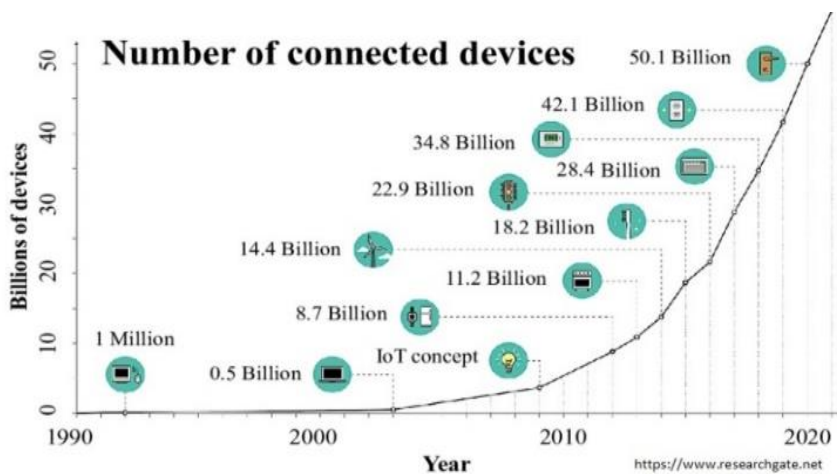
Number of connected devices

50.1 Billion

42.1 Billion

34.8 Billion

28.4 Billion

22.9 Billion

18.2 Billion

14.4 Billion

11.2 Billion

8.7 Billion

1 Million

IoT concept

0.5 Billion

Billions of devices

0
10
20
30
40
50

1990
2000
2010
2020

Year

https://www.researchgate.net